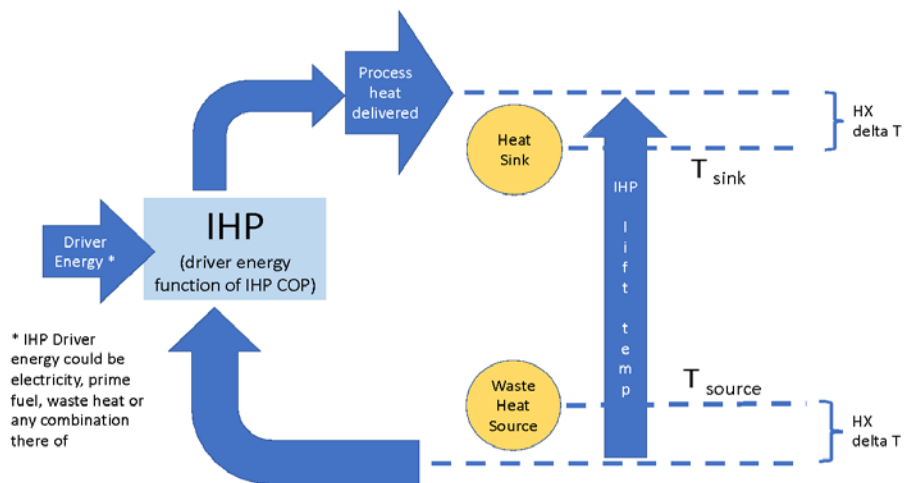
Process heat delivered

HX delta T

Heat Sink

$T_{sink}$

IHP lift temp

Driver Energy *

IHP

(driver energy function of IHP COP)

* IHP Driver energy could be electricity, prime fuel, waste heat or any combination there of

Waste Heat Source

$T_{source}$

HX delta T